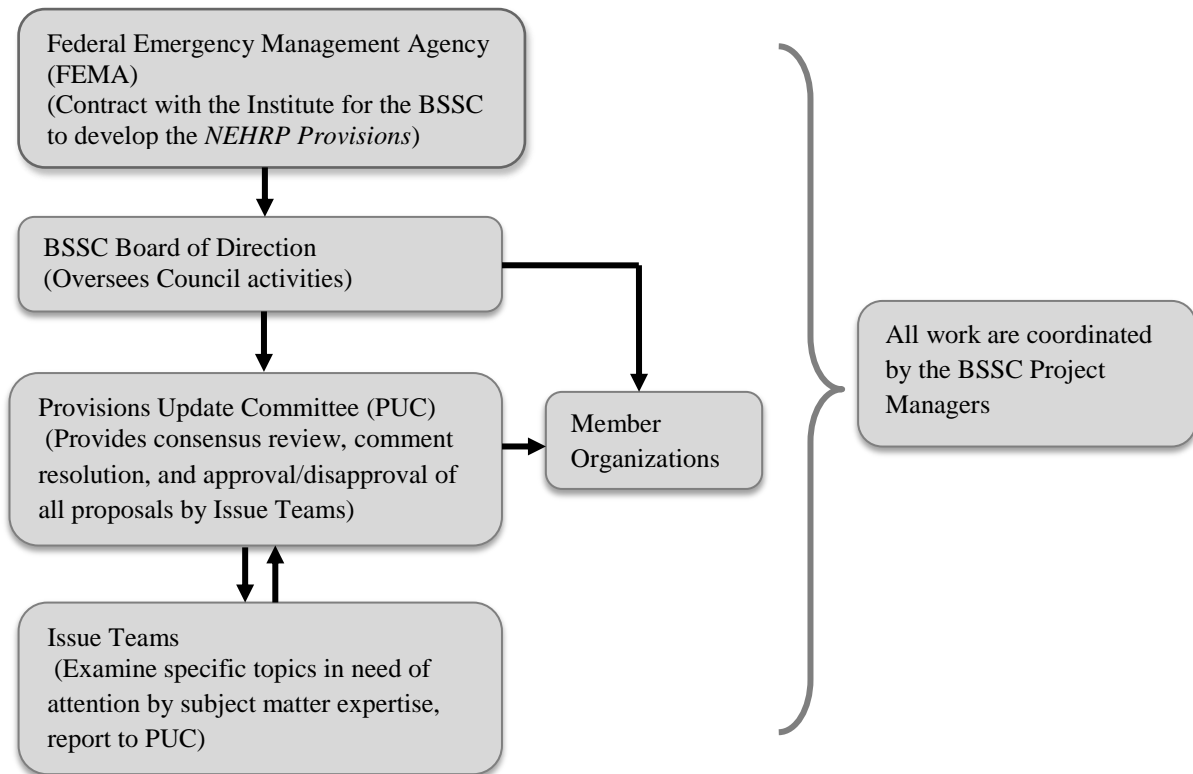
Federal Emergency Management Agency (FEMA)
(Contract with the Institute for the BSSC to develop the *NEHRP Provisions*)

BSSC Board of Direction
(Oversees Council activities)

Provisions Update Committee (PUC)
(Provides consensus review, comment resolution, and approval/disapproval of all proposals by Issue Teams)

Member Organizations

Issue Teams
(Examine specific topics in need of attention by subject matter expertise, report to PUC)

All work are coordinated by the BSSC Project Managers